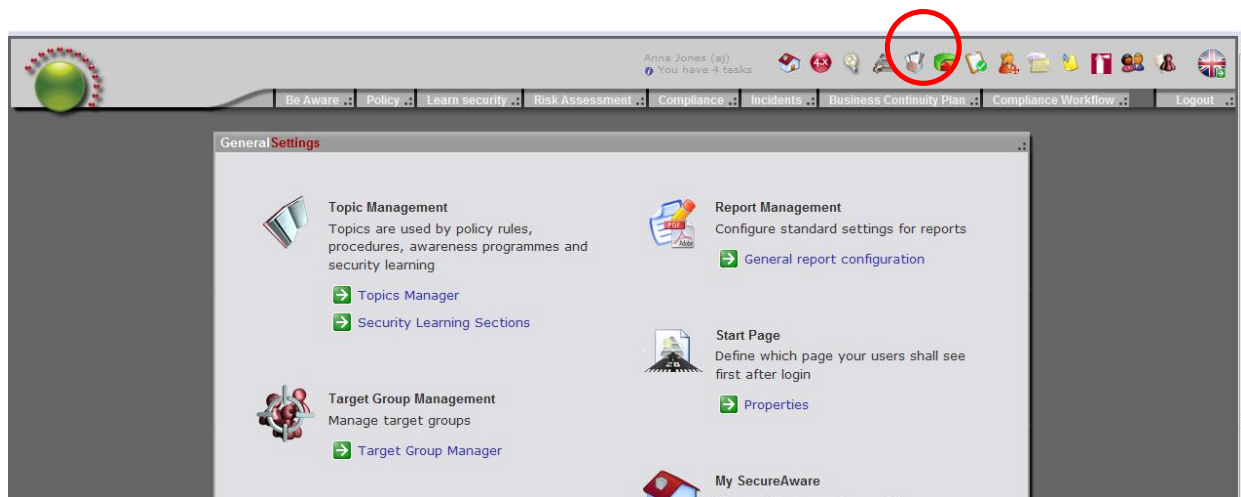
Anna Jones (aj)
You have 4 tasks

Be Aware | Policy | Learn security | Risk Assessment | Compliance | Incidents | Business Continuity Plan | Compliance Workflow | Logout

GeneralSettings

Topic Management
Topics are used by policy rules, procedures, awareness programmes and security learning

Topics Manager

Security Learning Sections

Target Group Management
Manage target groups

Target Group Manager

Report Management
Configure standard settings for reports

General report configuration

Start Page
Define which page your users shall see first after login

Properties

My SecureAware